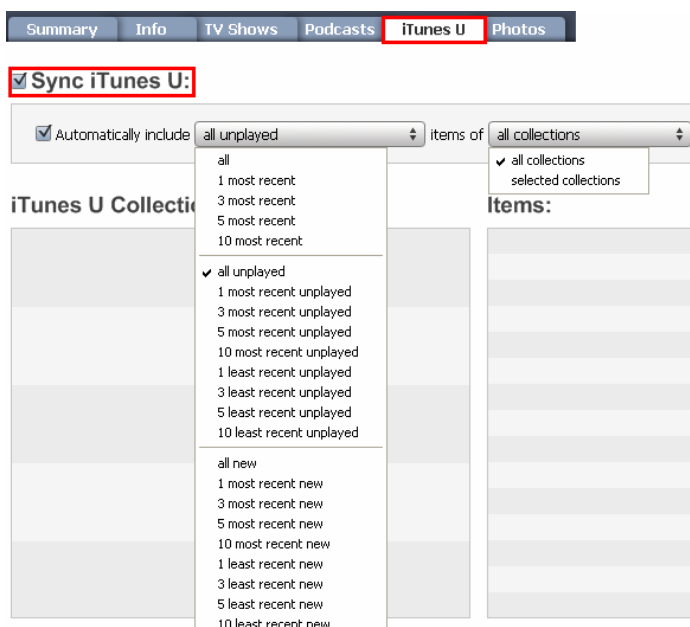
Summary Info TV Shows Podcasts iTunes U Photos

☑ Sync iTunes U:

☑ Automatically include all unplayed items of all collections

all
1 most recent
3 most recent
5 most recent
10 most recent

✓ all unplayed
1 most recent unplayed
3 most recent unplayed
5 most recent unplayed
10 most recent unplayed
1 least recent unplayed
3 least recent unplayed
5 least recent unplayed
10 least recent unplayed

all new
1 most recent new
3 most recent new
5 most recent new
10 most recent new
1 least recent new
3 least recent new
5 least recent new
10 least recent new

✓ all collections
selected collections

iTunes U Collecti

Items: